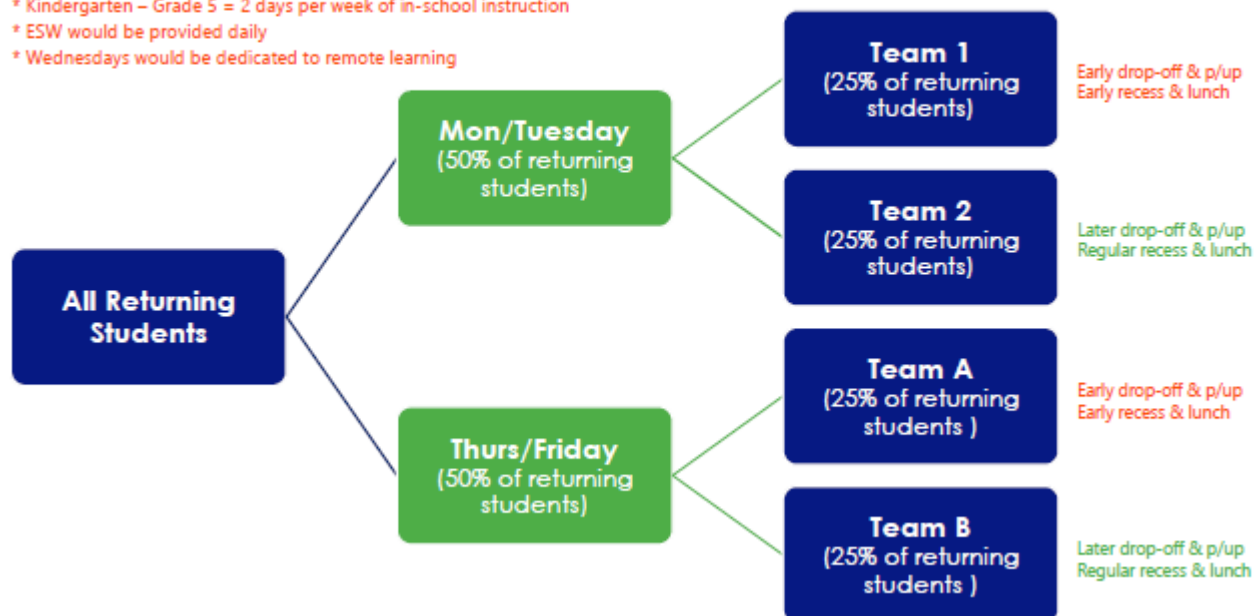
* Kindergarten – Grade 5 = 2 days per week of in-school instruction
* ESW would be provided daily
* Wednesdays would be dedicated to remote learning

All Returning Students

Mon/Tuesday (50% of returning students)

Team 1 (25% of returning students)

Early drop-off & p/up
Early recess & lunch

Team 2 (25% of returning students)

Later drop-off & p/up
Regular recess & lunch

Thurs/Friday (50% of returning students)

Team A (25% of returning students )

Early drop-off & p/up
Early recess & lunch

Team B (25% of returning students )

Later drop-off & p/up
Regular recess & lunch